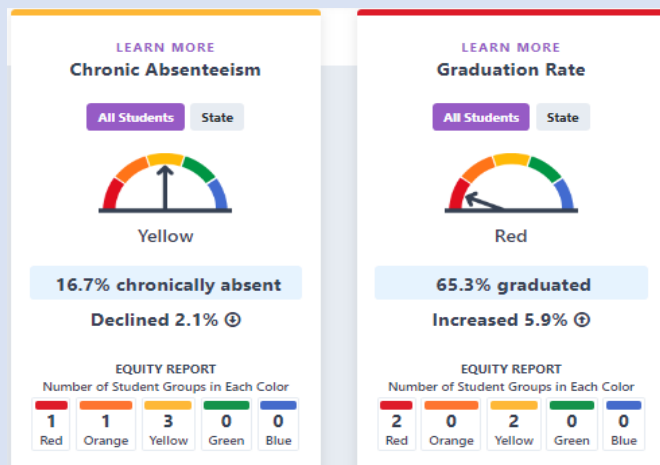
LEARN MORE
Chronic Absenteeism

All Students State

Yellow

16.7% chronically absent

Declined 2.1%

EQUITY REPORT
Number of Student Groups in Each Color

| 1 | 1 | 3 | 0 | 0 |
|---|---|---|---|---|
| Red | Orange | Yellow | Green | Blue |

LEARN MORE
Graduation Rate

All Students State

Red

65.3% graduated

Increased 5.9%

EQUITY REPORT
Number of Student Groups in Each Color

| 2 | 0 | 2 | 0 | 0 |
|---|---|---|---|---|
| Red | Orange | Yellow | Green | Blue |